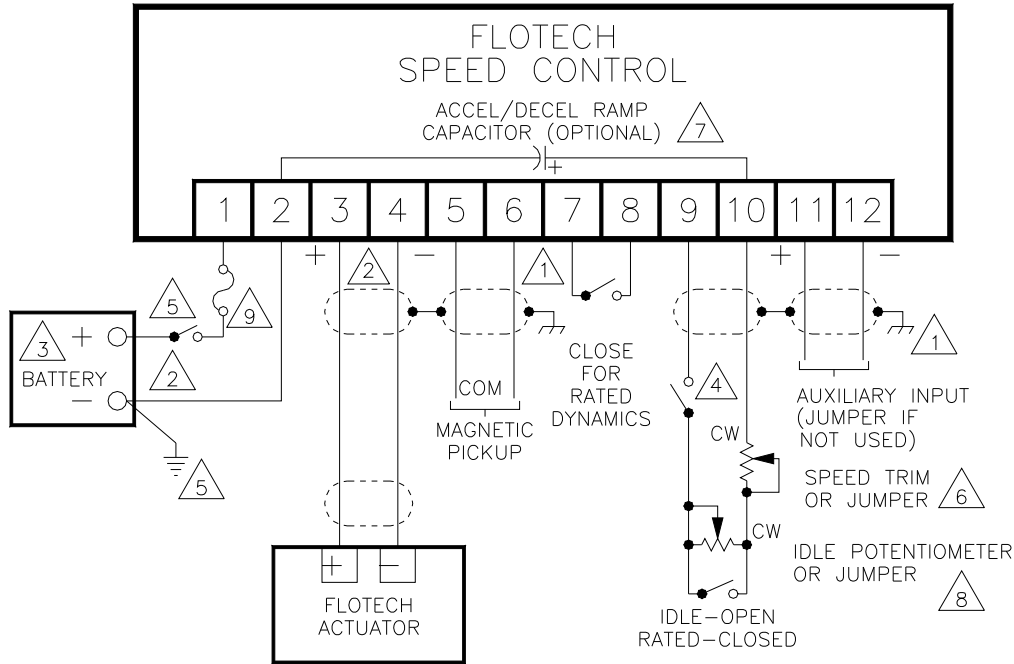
FLOTECH
SPEED CONTROL

ACCEL/DECEL RAMP
CAPACITOR (OPTIONAL) 7

+

| 1 | 2 | 3 | 4 | 5 | 6 | 7 | 8 | 9 | 10 | 11 | 12 |
|---|---|---|---|---|---|---|---|---|---|---|---|

+ 2 −

1

+ −

5

9

3 + BATTERY −

2

5

COM

MAGNETIC PICKUP

CLOSE FOR RATED DYNAMICS

4

CW

1

AUXILIARY INPUT (JUMPER IF NOT USED)

SPEED TRIM OR JUMPER 6

CW

IDLE POTENTIOMETER OR JUMPER 8

+ −

FLOTECH ACTUATOR

IDLE−OPEN
RATED−CLOSED